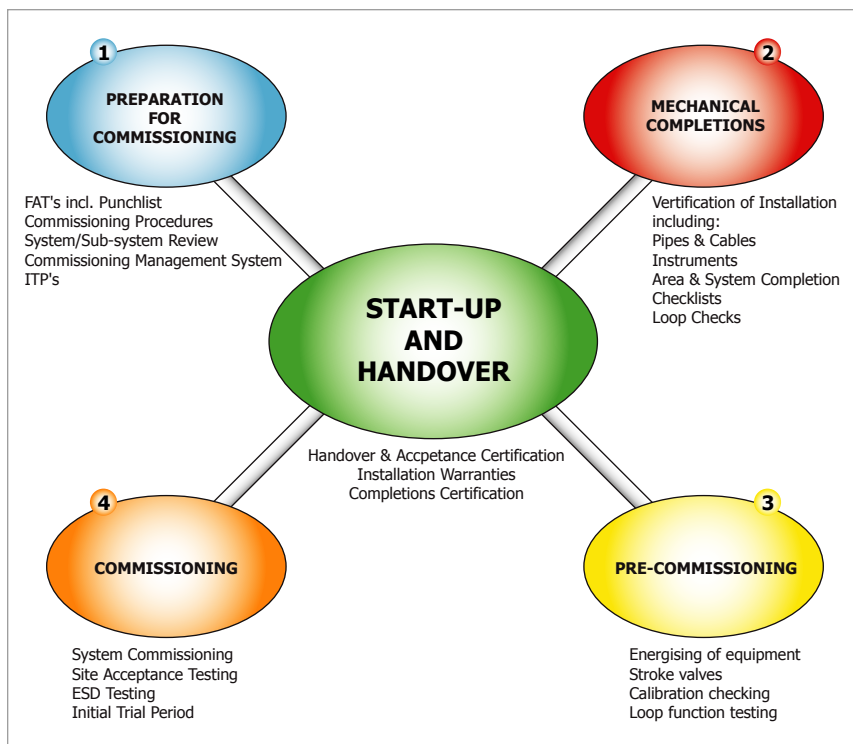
1
PREPARATION FOR COMMISSIONING

FAT's incl. Punchlist
Commissioning Procedures
System/Sub-system Review
Commissioning Management System
ITP's

2
MECHANICAL COMPLETIONS

Vertification of Installation including:
Pipes & Cables
Instruments
Area & System Completion
Checklists
Loop Checks

START-UP AND HANDOVER

Handover & Accpetance Certification
Installation Warranties
Completions Certification

4
COMMISSIONING

System Commissioning
Site Acceptance Testing
ESD Testing
Initial Trial Period

3
PRE-COMMISSIONING

Energising of equipment
Stroke valves
Calibration checking
Loop function testing